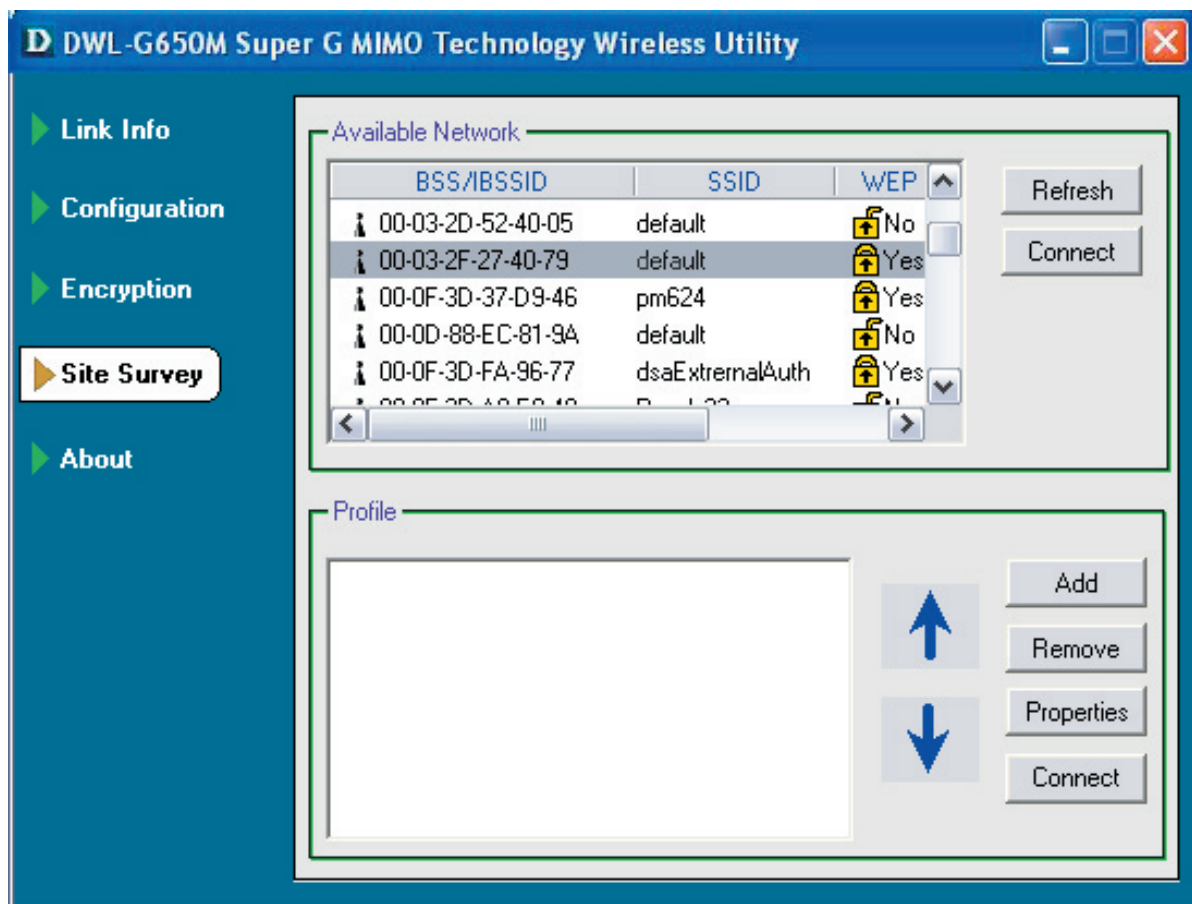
D DWL-G650M Super G MIMO Technology Wireless Utility

Link Info

Configuration

Encryption

Site Survey

About

Available Network

| BSS/IBSSID | SSID | WEP |
|---|---|---|
| 00-03-2D-52-40-05 | default | No |
| 00-03-2F-27-40-79 | default | Yes |
| 00-0F-3D-37-D9-46 | pm624 | Yes |
| 00-0D-88-EC-81-9A | default | No |
| 00-0F-3D-FA-96-77 | dsaExtrernalAuth | Yes |
| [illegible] | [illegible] | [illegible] |

Refresh

Connect

Profile

Add

Remove

Properties

Connect